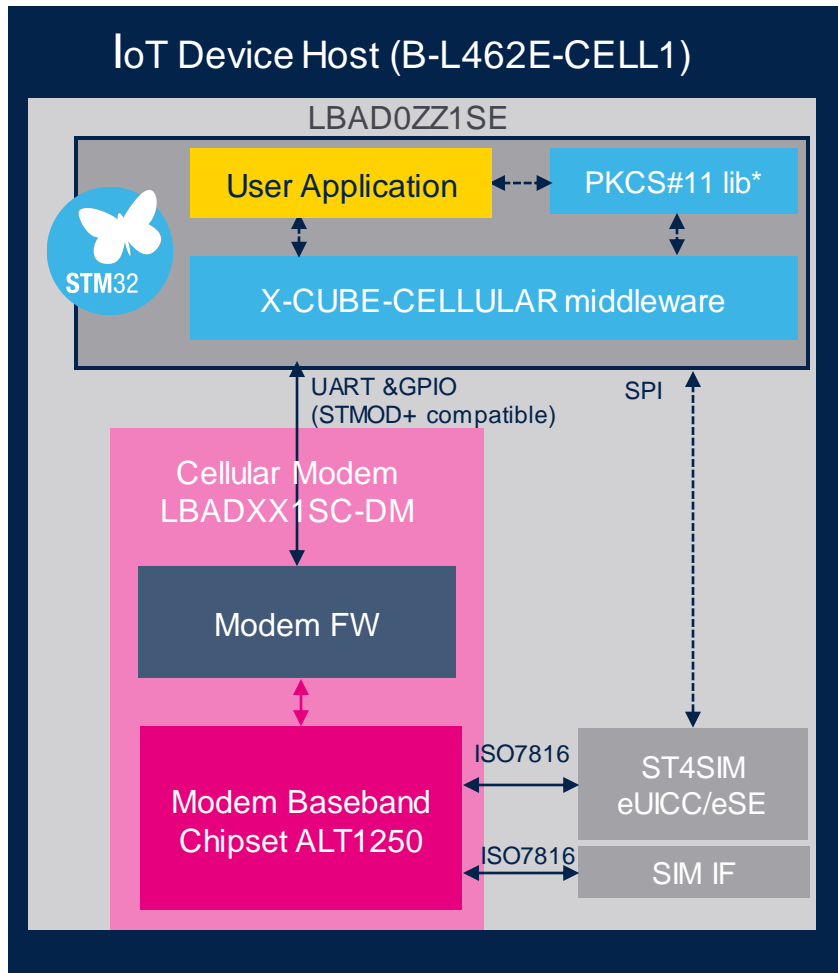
IoT Device Host (B-L462E-CELL1)

LBAD0ZZ1SE

STM32

User Application

PKCS#11 lib*

X-CUBE-CELLULAR middleware

UART &GPIO (STMOD+ compatible)

SPI

Cellular Modem LBADXX1SC-DM

Modem FW

Modem Baseband Chipset ALT1250

ISO7816

ST4SIM eUICC/eSE

ISO7816

SIM IF